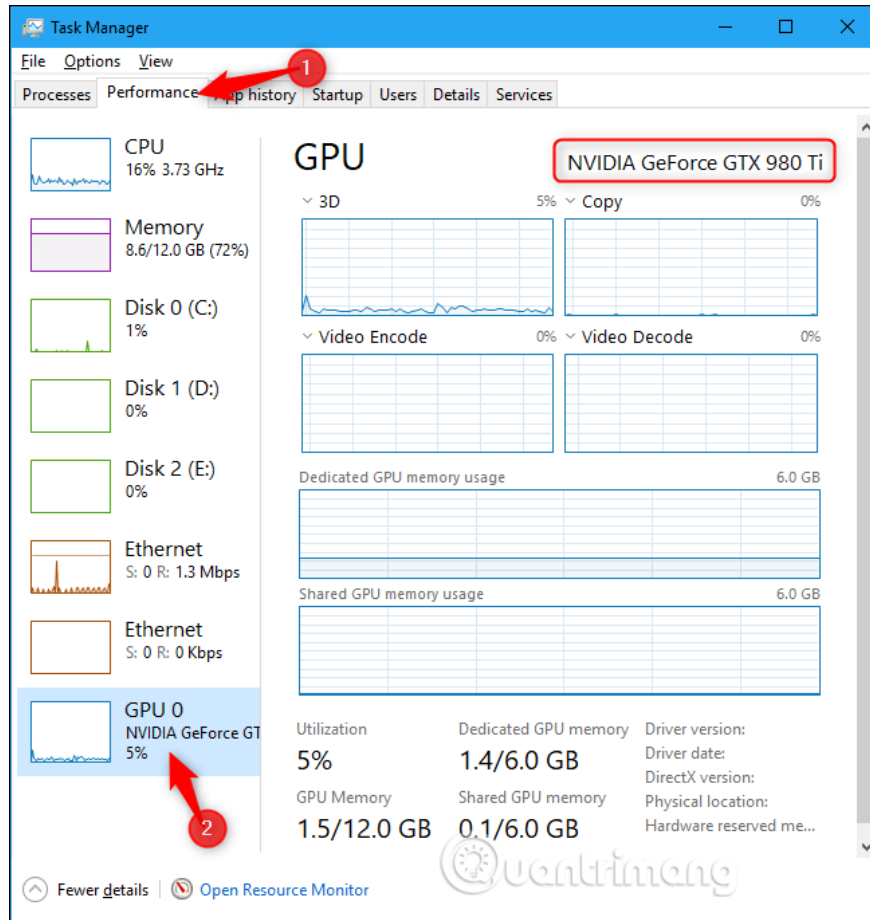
Task Manager

File Options View

Processes Performance App history Startup Users Details Services

1

CPU
16% 3.73 GHz

Memory
8.6/12.0 GB (72%)

Disk 0 (C:)
1%

Disk 1 (D:)
0%

Disk 2 (E:)
0%

Ethernet
S: 0 R: 1.3 Mbps

Ethernet
S: 0 R: 0 Kbps

GPU 0
NVIDIA GeForce GT
5%

2

GPU

NVIDIA GeForce GTX 980 Ti

3D 5%

Copy 0%

Video Encode 0%

Video Decode 0%

Dedicated GPU memory usage 6.0 GB

Shared GPU memory usage 6.0 GB

Utilization
5%

Dedicated GPU memory
1.4/6.0 GB

Driver version:
Driver date:
DirectX version:
Physical location:
Hardware reserved me...

GPU Memory
1.5/12.0 GB

Shared GPU memory
0.1/6.0 GB

Fewer details

Open Resource Monitor

Quantrimang